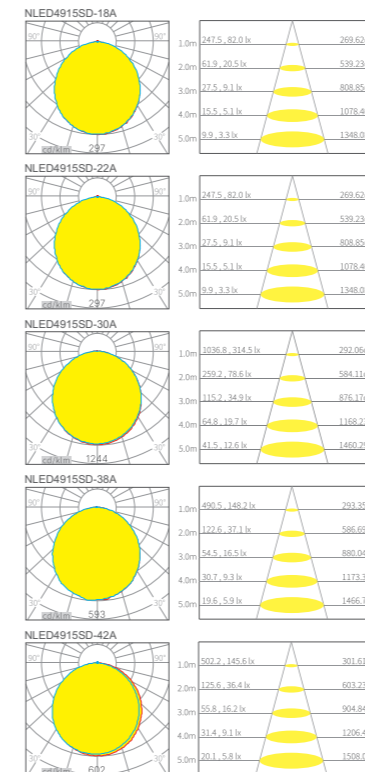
NLED4915SD-18A

90° 90°
30° 30°
cd/klm 297

1.0m 247.5, 82.0 lx 269.62
2.0m 61.9, 20.5 lx 539.23
3.0m 27.5, 9.1 lx 808.85
4.0m 15.5, 5.1 lx 1078.46
5.0m 9.9, 3.3 lx 1348.0

NLED4915SD-22A

90° 90°
30° 30°
cd/klm 297

1.0m 247.5, 82.0 lx 269.62
2.0m 61.9, 20.5 lx 539.23
3.0m 27.5, 9.1 lx 808.85
4.0m 15.5, 5.1 lx 1078.46
5.0m 9.9, 3.3 lx 1348.0

NLED4915SD-30A

90° 90°
30° 30°
cd/klm 1244

1.0m 1036.8, 314.5 lx 292.06
2.0m 259.2, 78.6 lx 584.11
3.0m 115.2, 34.9 lx 876.17
4.0m 64.8, 19.7 lx 1168.2
5.0m 41.5, 12.6 lx 1460.2

NLED4915SD-38A

90° 90°
30° 30°
cd/klm 593

1.0m 490.5, 148.2 lx 293.35
2.0m 122.6, 37.1 lx 586.69
3.0m 54.5, 16.5 lx 880.04
4.0m 30.7, 9.3 lx 1173.3
5.0m 19.6, 5.9 lx 1466.7

NLED4915SD-42A

90° 90°
30° 30°
cd/klm 602

1.0m 502.2, 145.6 lx 301.61
2.0m 125.6, 36.4 lx 603.23
3.0m 55.8, 16.2 lx 904.84
4.0m 31.4, 9.1 lx 1206.4
5.0m 20.1, 5.8 lx 1508.0